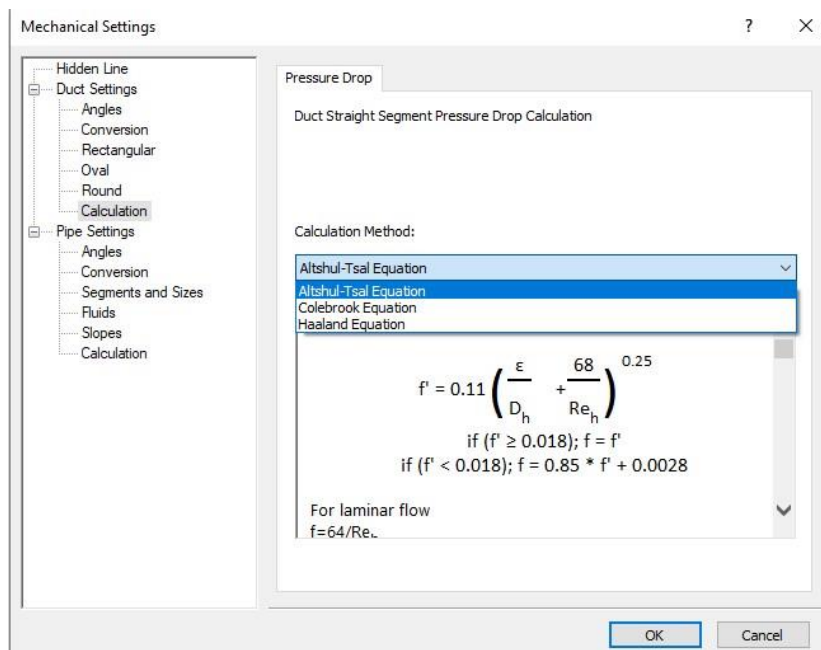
Mechanical Settings

?

Hidden Line
Duct Settings
Angles
Conversion
Rectangular
Oval
Round
Calculation
Pipe Settings
Angles
Conversion
Segments and Sizes
Fluids
Slopes
Calculation

Pressure Drop

Duct Straight Segment Pressure Drop Calculation

Calculation Method:

Altshul-Tsal Equation

Altshul-Tsal Equation
Colebrook Equation
Haaland Equation

$f' = 0.11 \left( \frac{\varepsilon}{D_h} + \frac{68}{Re_h} \right)^{0.25}$

if (f' ≥ 0.018); f = f'
if (f' < 0.018); f = 0.85 * f' + 0.0028

For laminar flow
f=64/Re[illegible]

OK
Cancel